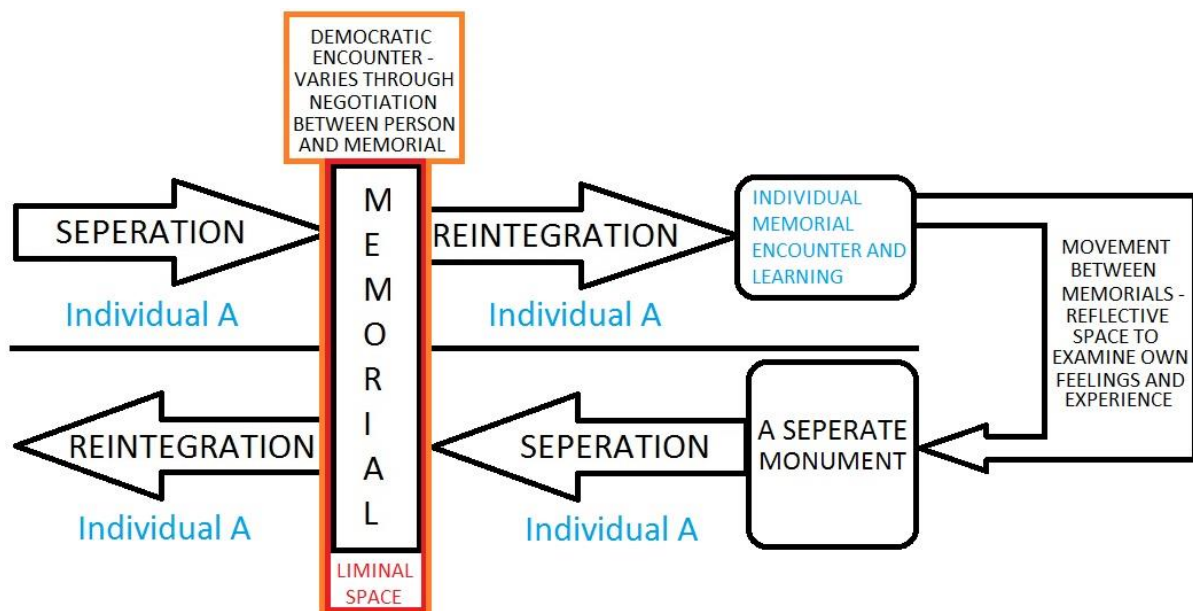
DEMOCRATIC ENCOUNTER - VARIES THROUGH NEGOTIATION BETWEEN PERSON AND MEMORIAL

SEPERATION

Individual A

M
E
M
O
R
I
A
L

REINTEGRATION

Individual A

INDIVIDUAL MEMORIAL ENCOUNTER AND LEARNING

MOVEMENT BETWEEN MEMORIALS - REFLECTIVE SPACE TO EXAMINE OWN FEELINGS AND EXPERIENCE

A SEPERATE MONUMENT

SEPERATION

Individual A

REINTEGRATION

Individual A

LIMINAL SPACE